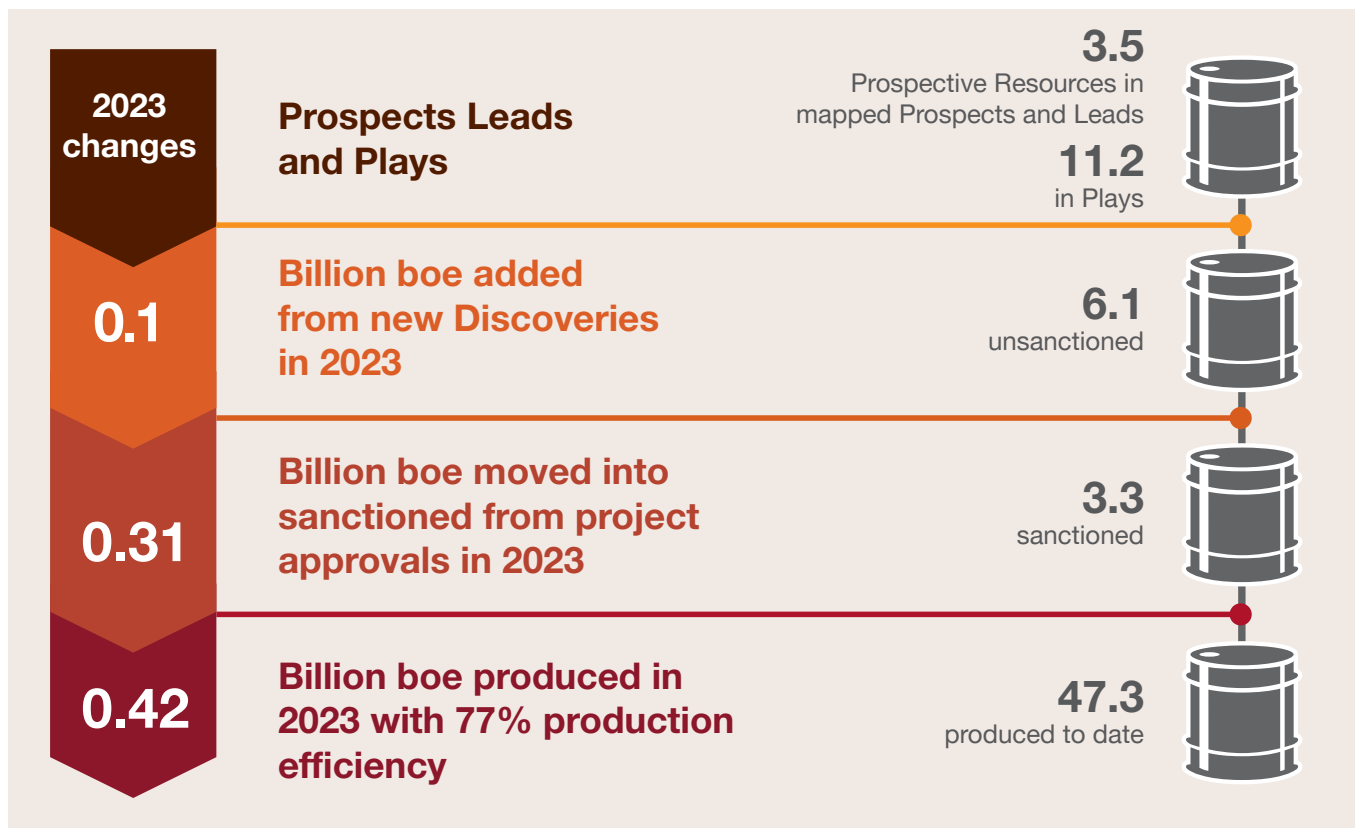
2023 changes

Prospects Leads and Plays

3.5
Prospective Resources in mapped Prospects and Leads

11.2
in Plays

0.1

Billion boe added from new Discoveries in 2023

6.1
unsanctioned

0.31

Billion boe moved into sanctioned from project approvals in 2023

3.3
sanctioned

0.42

Billion boe produced in 2023 with 77% production efficiency

47.3
produced to date